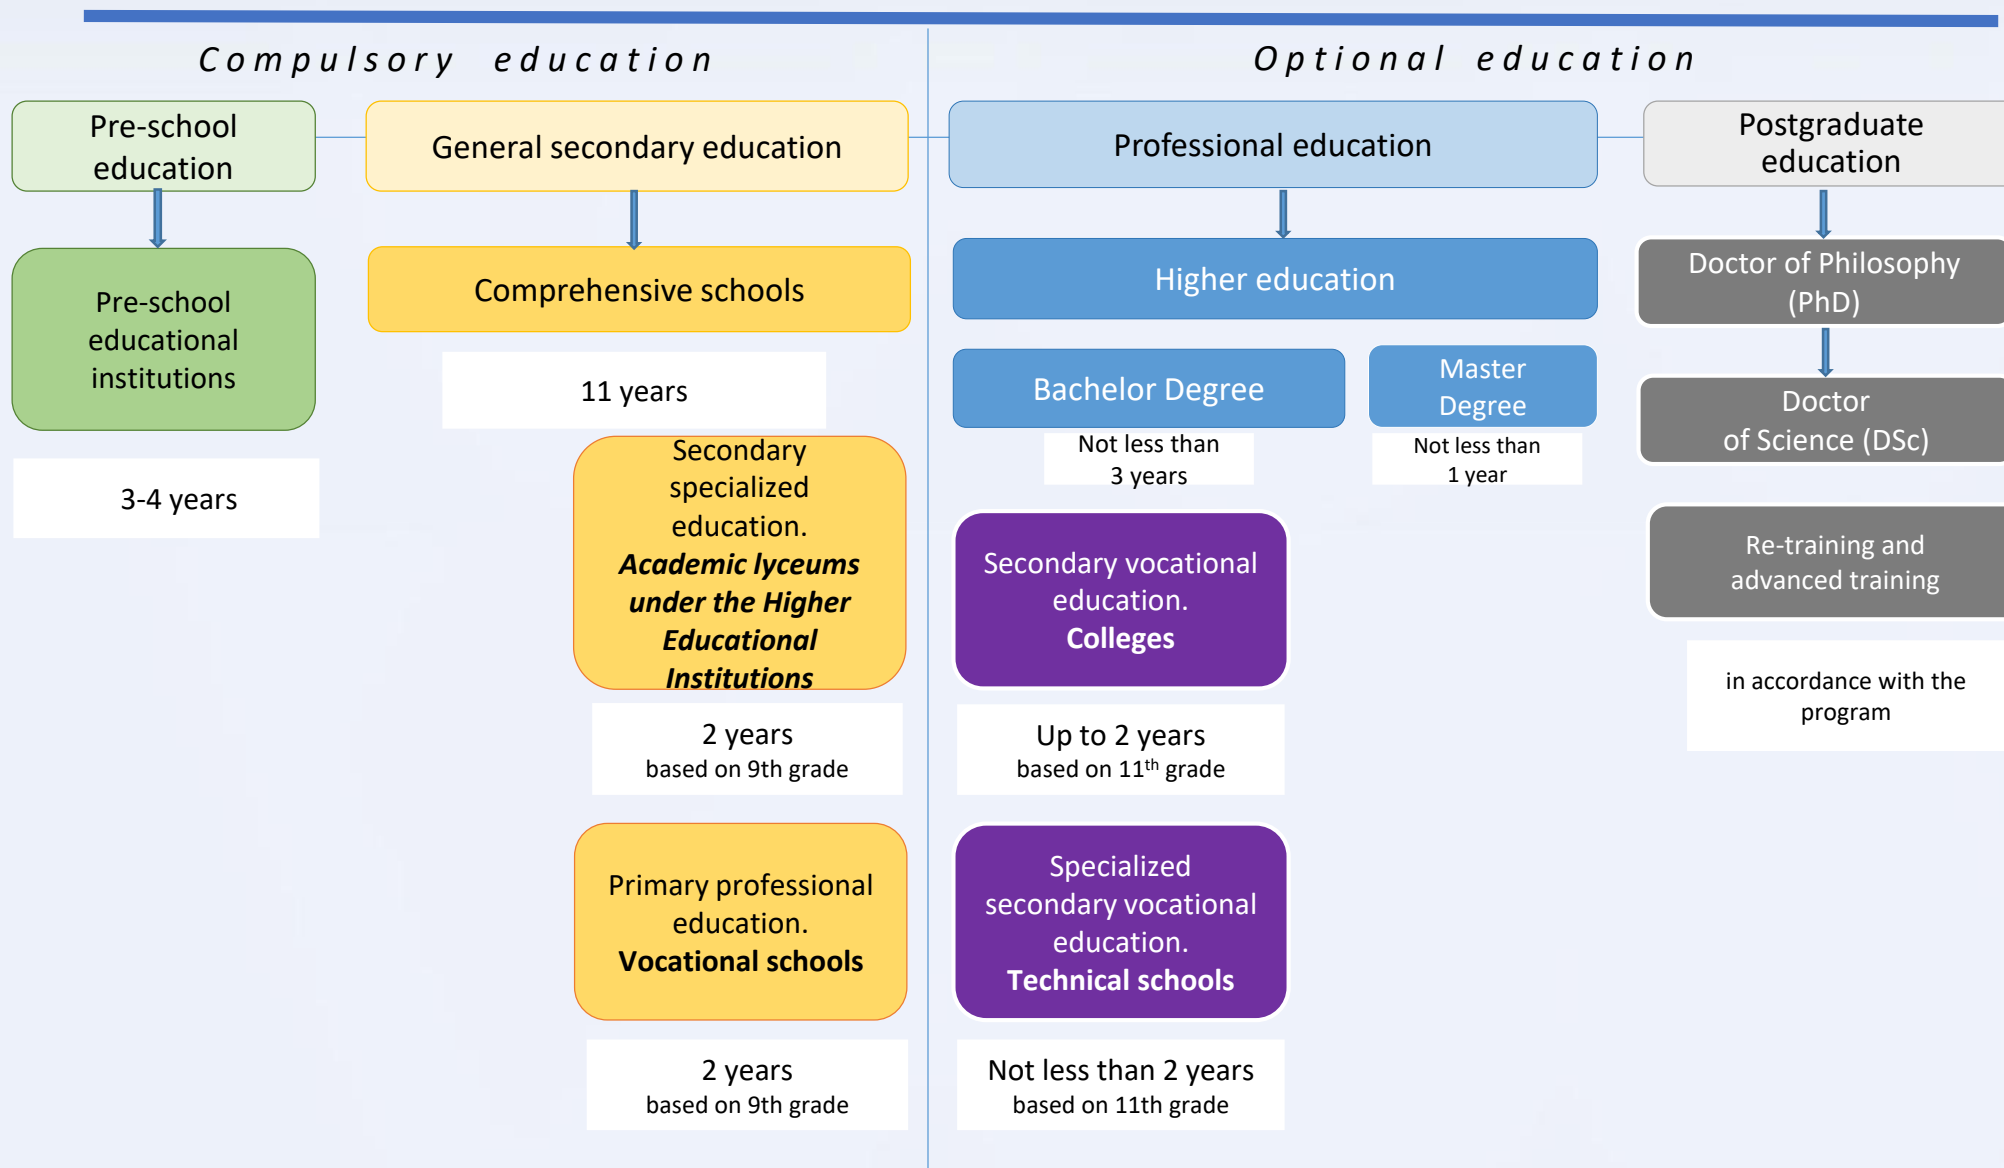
Compulsory education

Optional education

Pre-school education

Pre-school educational institutions

3-4 years

General secondary education

Comprehensive schools

11 years

Secondary specialized education. **Academic lyceums under the Higher Educational Institutions**

2 years
based on 9th grade

Primary professional education. **Vocational schools**

2 years
based on 9th grade

Professional education

Higher education

Bachelor Degree

Not less than 3 years

Master Degree

Not less than 1 year

Secondary vocational education. **Colleges**

Up to 2 years
based on $11^{th}$ grade

Specialized secondary vocational education. **Technical schools**

Not less than 2 years
based on 11th grade

Postgraduate education

Doctor of Philosophy (PhD)

Doctor of Science (DSc)

Re-training and advanced training

in accordance with the program